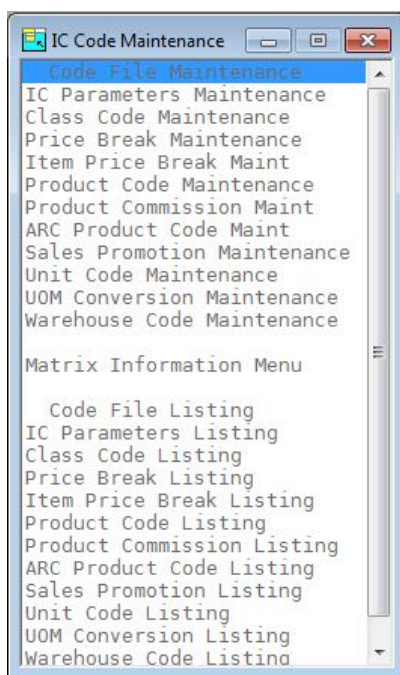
IC Code Maintenance

Code File Maintenance
IC Parameters Maintenance
Class Code Maintenance
Price Break Maintenance
Item Price Break Maint
Product Code Maintenance
Product Commission Maint
ARC Product Code Maint
Sales Promotion Maintenance
Unit Code Maintenance
UOM Conversion Maintenance
Warehouse Code Maintenance

Matrix Information Menu

Code File Listing
IC Parameters Listing
Class Code Listing
Price Break Listing
Item Price Break Listing
Product Code Listing
Product Commission Listing
ARC Product Code Listing
Sales Promotion Listing
Unit Code Listing
UOM Conversion Listing
Warehouse Code Listing